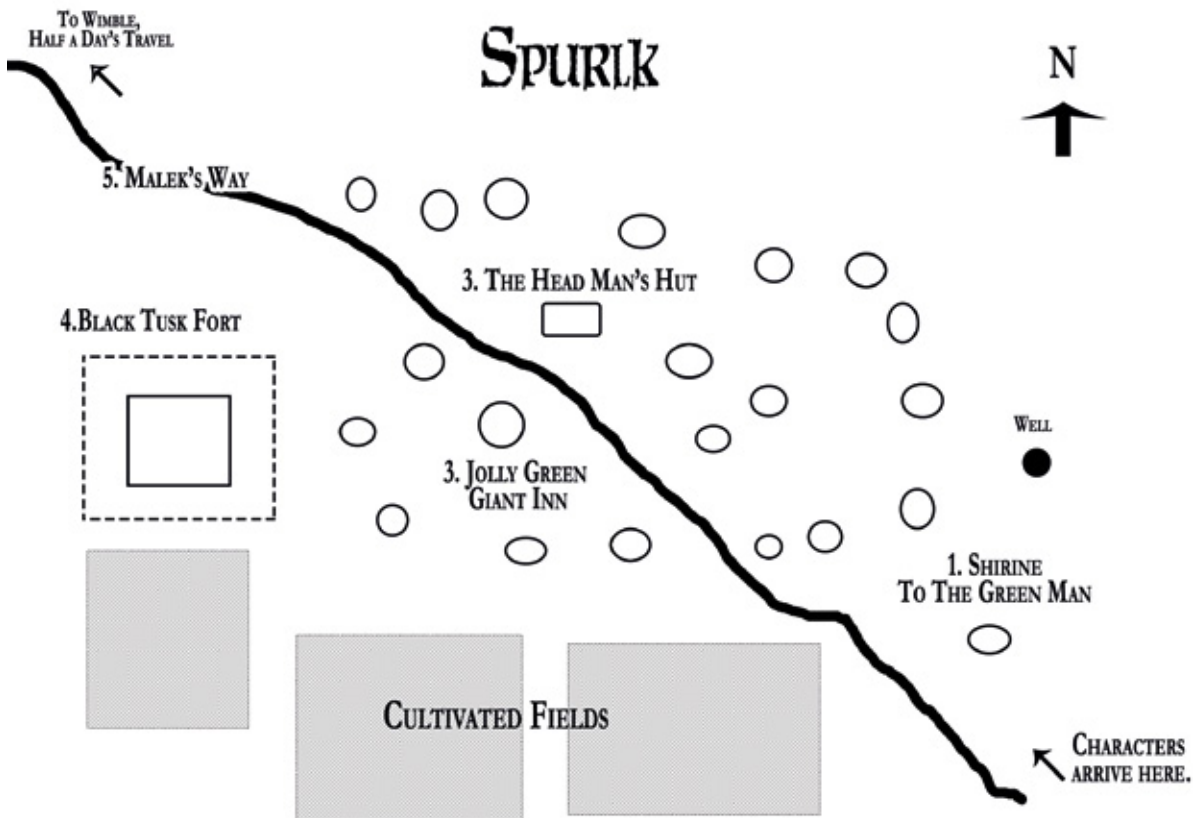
To Wimble,
Half a Day's Travel

Spurik

N

5. Malek's Way

3. The Head Man's Hut

4.Black Tusk Fort

Well

3. Jolly Green
Giant Inn

1. Shirine
To The Green Man

Cultivated Fields

Characters
arrive here.